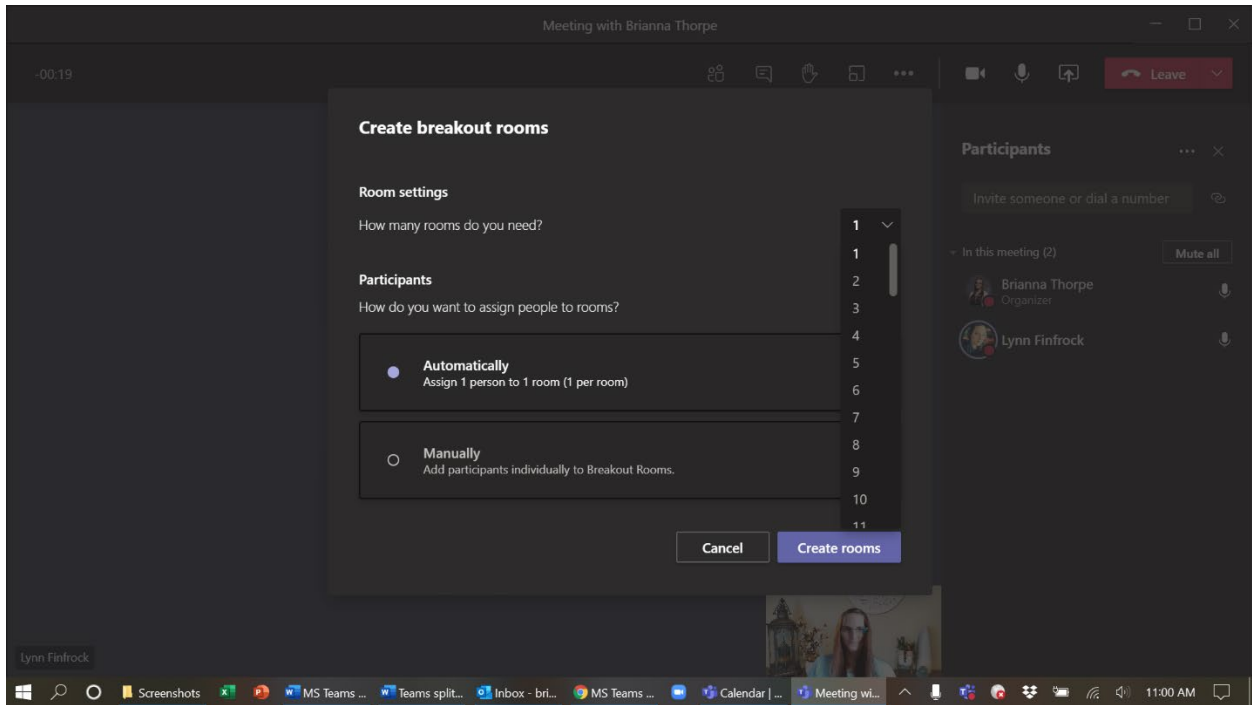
Meeting with Brianna Thorpe

-00:19

Leave

Create breakout rooms

Room settings

How many rooms do you need?

1

1
2
3
4
5
6
7
8
9
10
11

Participants

How do you want to assign people to rooms?

Automatically
Assign 1 person to 1 room (1 per room)

Manually
Add participants individually to Breakout Rooms.

Cancel

Create rooms

Participants

Invite someone or dial a number

In this meeting (2)

Mute all

Brianna Thorpe
Organizer

Lynn Finfrock

Lynn Finfrock

Screenshots

MS Teams ...

Teams split...

Inbox - bri...

MS Teams ...

Calendar | ...

Meeting wi...

11:00 AM